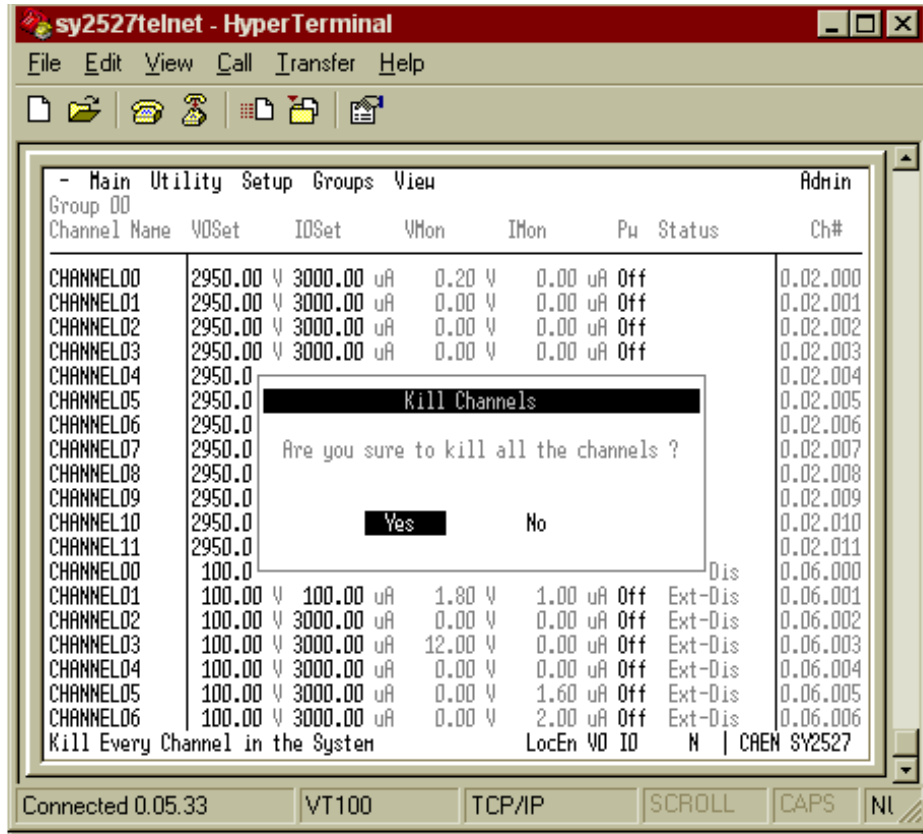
sy2527telnet - HyperTerminal

File Edit View Call Transfer Help

- Main Utility Setup Groups View Admin
Group 00
Channel Name V0Set I0Set VMon IMon Pw Status Ch#

CHANNEL00 2950.00 V 3000.00 uA 0.20 V 0.00 uA Off 0.02.000
CHANNEL01 2950.00 V 3000.00 uA 0.00 V 0.00 uA Off 0.02.001
CHANNEL02 2950.00 V 3000.00 uA 0.00 V 0.00 uA Off 0.02.002
CHANNEL03 2950.00 V 3000.00 uA 0.00 V 0.00 uA Off 0.02.003
CHANNEL04 2950.0 0.02.004
CHANNEL05 2950.0 0.02.005
CHANNEL06 2950.0 0.02.006
CHANNEL07 2950.0 0.02.007
CHANNEL08 2950.0 0.02.008
CHANNEL09 2950.0 0.02.009
CHANNEL10 2950.0 0.02.010
CHANNEL11 2950.0 0.02.011
CHANNEL00 100.0 Dis 0.06.000
CHANNEL01 100.00 V 100.00 uA 1.80 V 1.00 uA Off Ext-Dis 0.06.001
CHANNEL02 100.00 V 3000.00 uA 0.00 V 0.00 uA Off Ext-Dis 0.06.002
CHANNEL03 100.00 V 3000.00 uA 12.00 V 0.00 uA Off Ext-Dis 0.06.003
CHANNEL04 100.00 V 3000.00 uA 0.00 V 0.00 uA Off Ext-Dis 0.06.004
CHANNEL05 100.00 V 3000.00 uA 0.00 V 1.60 uA Off Ext-Dis 0.06.005
CHANNEL06 100.00 V 3000.00 uA 0.00 V 2.00 uA Off Ext-Dis 0.06.006
Kill Every Channel in the System LocEn V0 I0 N | CAEN SY2527

Kill Channels
Are you sure to kill all the channels ?
Yes No

Connected 0.05.33 VT100 TCP/IP SCROLL CAPS NU